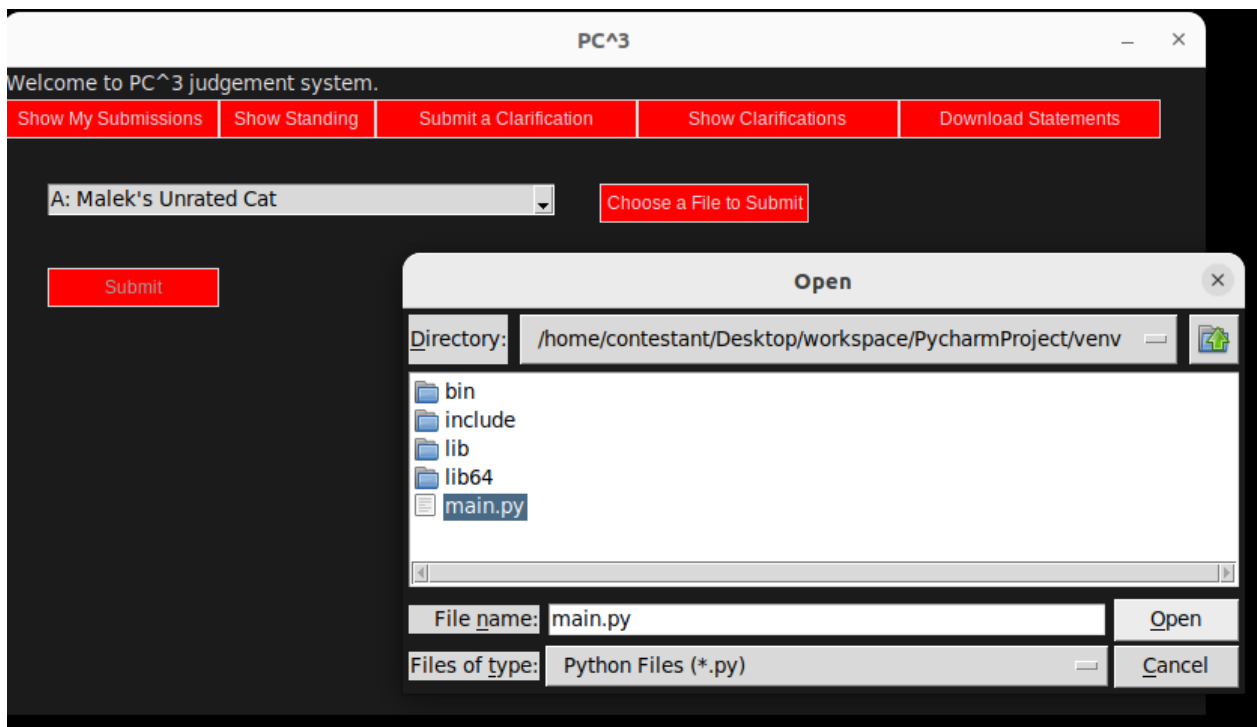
PC^3

Welcome to PC^3 judgement system.

Show My Submissions | Show Standing | Submit a Clarification | Show Clarifications | Download Statements

A: Malek's Unrated Cat

Choose a File to Submit

Submit

Open

Directory: /home/contestant/Desktop/workspace/PycharmProject/venv

bin
include
lib
lib64
main.py

File name: main.py
Open

Files of type: Python Files (*.py)
Cancel